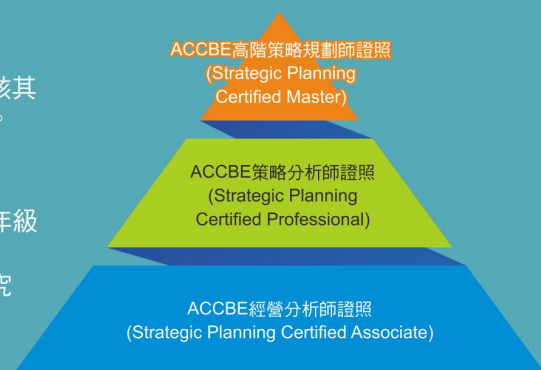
ACCBE高階策略規劃師證照
(Strategic Planning
Certified Master)

ACCBE策略分析師證照
(Strategic Planning
Certified Professional)

ACCBE經營分析師證照
(Strategic Planning Certified Associate)

核其
。

年級

究